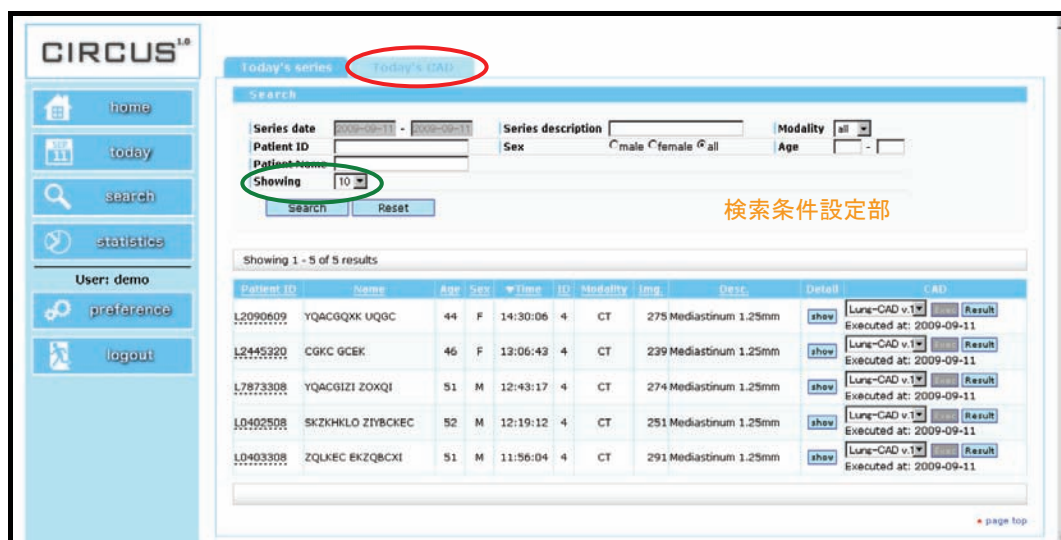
CIRCUS 1.0

home
today
search
statistics
User: demo
preference
logout

Today's series
Today's CAD

Search

Series date 2009-09-11 - 2009-09-11
Series description
Modality all
Patient ID
Sex ○male ○female ◉all
Age -
Patient Name
Showing 10
Search Reset

検索条件設定部

Showing 1 - 5 of 5 results

| Patient ID | Name | Age | Sex | ▼Time | ID | Modality | Img. | Desc. | Detail | CAD |
|---|---|---|---|---|---|---|---|---|---|---|
| L2090609 | YQACGQXK UQGC | 44 | F | 14:30:06 | 4 | CT | 275 | Mediastinum 1.25mm | show | Lung-CAD v.1 Exec Result Executed at: 2009-09-11 |
| L2445320 | CGKC GCEK | 46 | F | 13:06:43 | 4 | CT | 239 | Mediastinum 1.25mm | show | Lung-CAD v.1 Exec Result Executed at: 2009-09-11 |
| L7873308 | YQACGIZI ZOXQI | 51 | M | 12:43:17 | 4 | CT | 274 | Mediastinum 1.25mm | show | Lung-CAD v.1 Exec Result Executed at: 2009-09-11 |
| L0402508 | SKZKHKLO ZIYBCKEC | 52 | M | 12:19:12 | 4 | CT | 251 | Mediastinum 1.25mm | show | Lung-CAD v.1 Exec Result Executed at: 2009-09-11 |
| L0403308 | ZQLKEC EKZQBCXI | 51 | M | 11:56:04 | 4 | CT | 291 | Mediastinum 1.25mm | show | Lung-CAD v.1 Exec Result Executed at: 2009-09-11 |

• page top